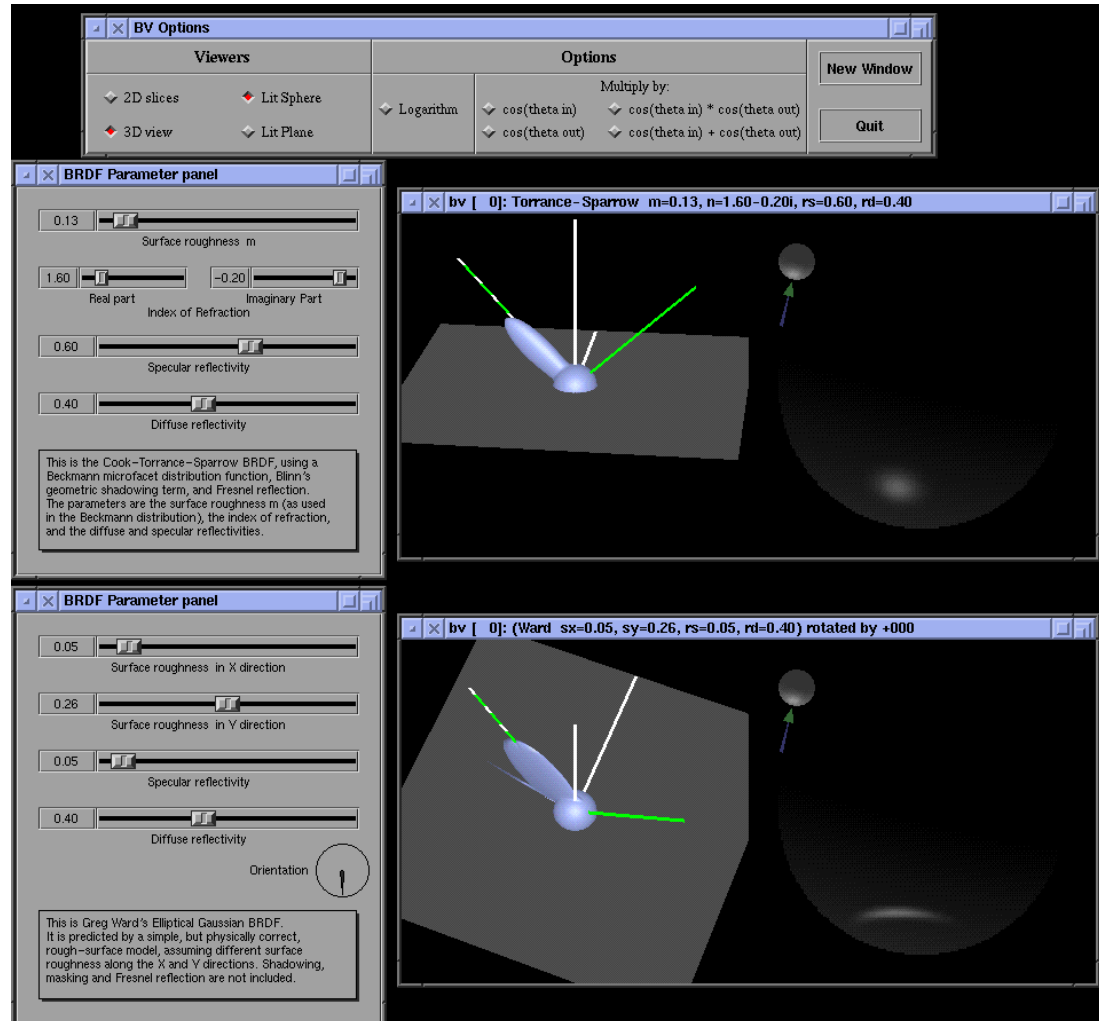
BV Options

Viewers

2D slices
Lit Sphere
3D view
Lit Plane

Options

Logarithm

Multiply by:
cos(theta in)
cos(theta in) * cos(theta out)
cos(theta out)
cos(theta in) + cos(theta out)

New Window

Quit

BRDF Parameter panel

0.13
Surface roughness m

1.60
-0.20
Real part
Imaginary Part
Index of Refraction

0.60
Specular reflectivity

0.40
Diffuse reflectivity

This is the Cook-Torrance-Sparrow BRDF, using a Beckmann microfacet distribution function, Blinn's geometric shadowing term, and Fresnel reflection. The parameters are the surface roughness m (as used in the Beckmann distribution), the index of refraction, and the diffuse and specular reflectivities.

bv [ 0]: Torrance-Sparrow m=0.13, n=1.60-0.20i, rs=0.60, rd=0.40

BRDF Parameter panel

0.05
Surface roughness in X direction

0.26
Surface roughness in Y direction

0.05
Specular reflectivity

0.40
Diffuse reflectivity

Orientation

This is Greg Ward's Elliptical Gaussian BRDF. It is predicted by a simple, but physically correct, rough-surface model, assuming different surface roughness along the X and Y directions. Shadowing, masking and Fresnel reflection are not included.

bv [ 0]: (Ward sx=0.05, sy=0.26, rs=0.05, rd=0.40) rotated by +000